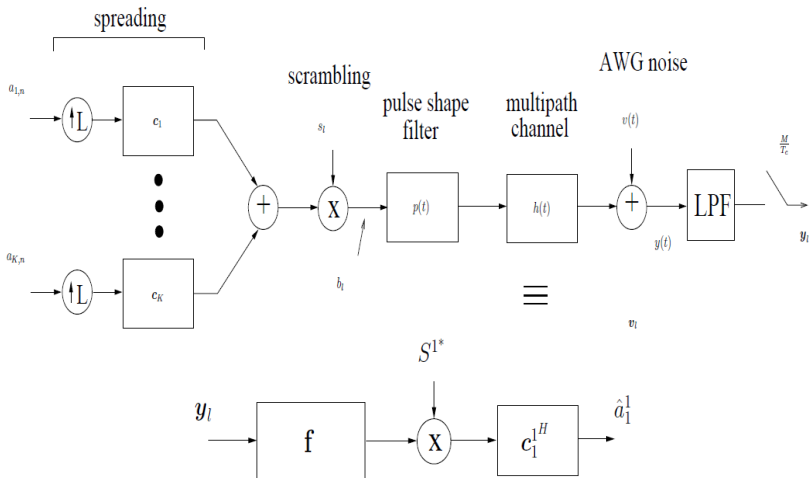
spreading

$a_{1,n}$

$\uparrow L$

$c_1$

$a_{K,n}$

$\uparrow L$

$c_K$

+

scrambling

$s_l$

X

$b_l$

pulse shape filter

$p(t)$

multipath channel

$h(t)$

$\equiv$

AWG noise

$v(t)$

+

$y(t)$

$v_l$

LPF

$\frac{M}{T_c}$

$y_l$

$S^{1^*}$

$y_l$

f

X

${c_1^1}^H$

$\hat{a}_1^1$